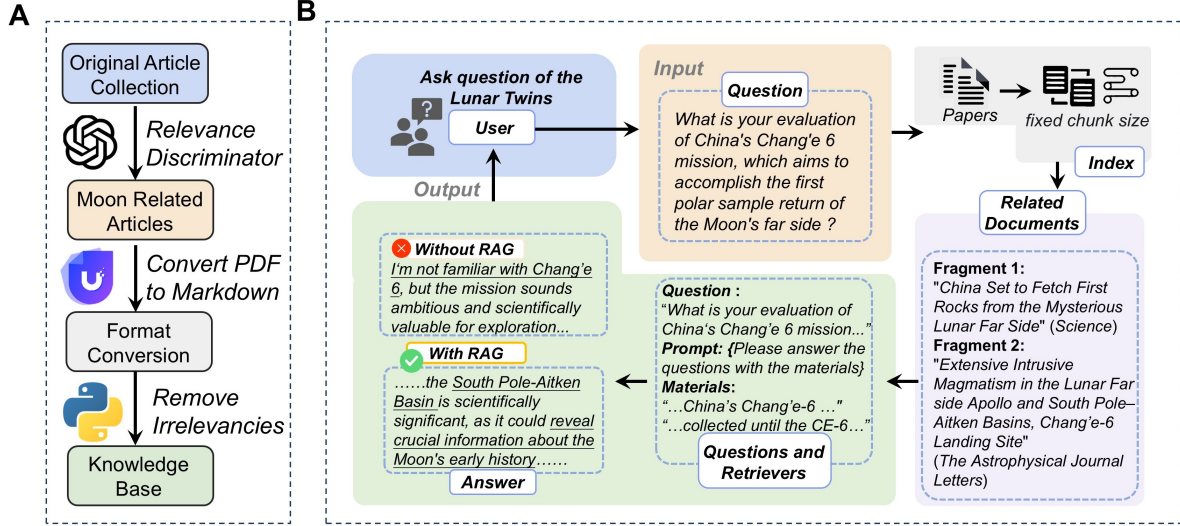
A

Original Article Collection

Relevance Discriminator

Moon Related Articles

Convert PDF to Markdown

Format Conversion

Remove Irrelevancies

Knowledge Base

B

Ask question of the Lunar Twins

User

Input

Question

What is your evaluation of China's Chang'e 6 mission, which aims to accomplish the first polar sample return of the Moon's far side ?

Papers

fixed chunk size

Index

Related Documents

Fragment 1:
"China Set to Fetch First Rocks from the Mysterious Lunar Far Side" (Science)
Fragment 2:
"Extensive Intrusive Magmatism in the Lunar Far side Apollo and South Pole–Aitken Basins, Chang'e-6 Landing Site"
(The Astrophysical Journal Letters)

Output

Without RAG

I'm not familiar with Chang'e 6, but the mission sounds ambitious and scientifically valuable for exploration...

With RAG

……the South Pole-Aitken Basin is scientifically significant, as it could reveal crucial information about the Moon's early history……

Answer

Question :
"What is your evaluation of China's Chang'e 6 mission..."
Prompt: {Please answer the questions with the materials}
Materials:
"…China's Chang'e-6 …"
"…collected until the CE-6…"

Questions and Retrievers